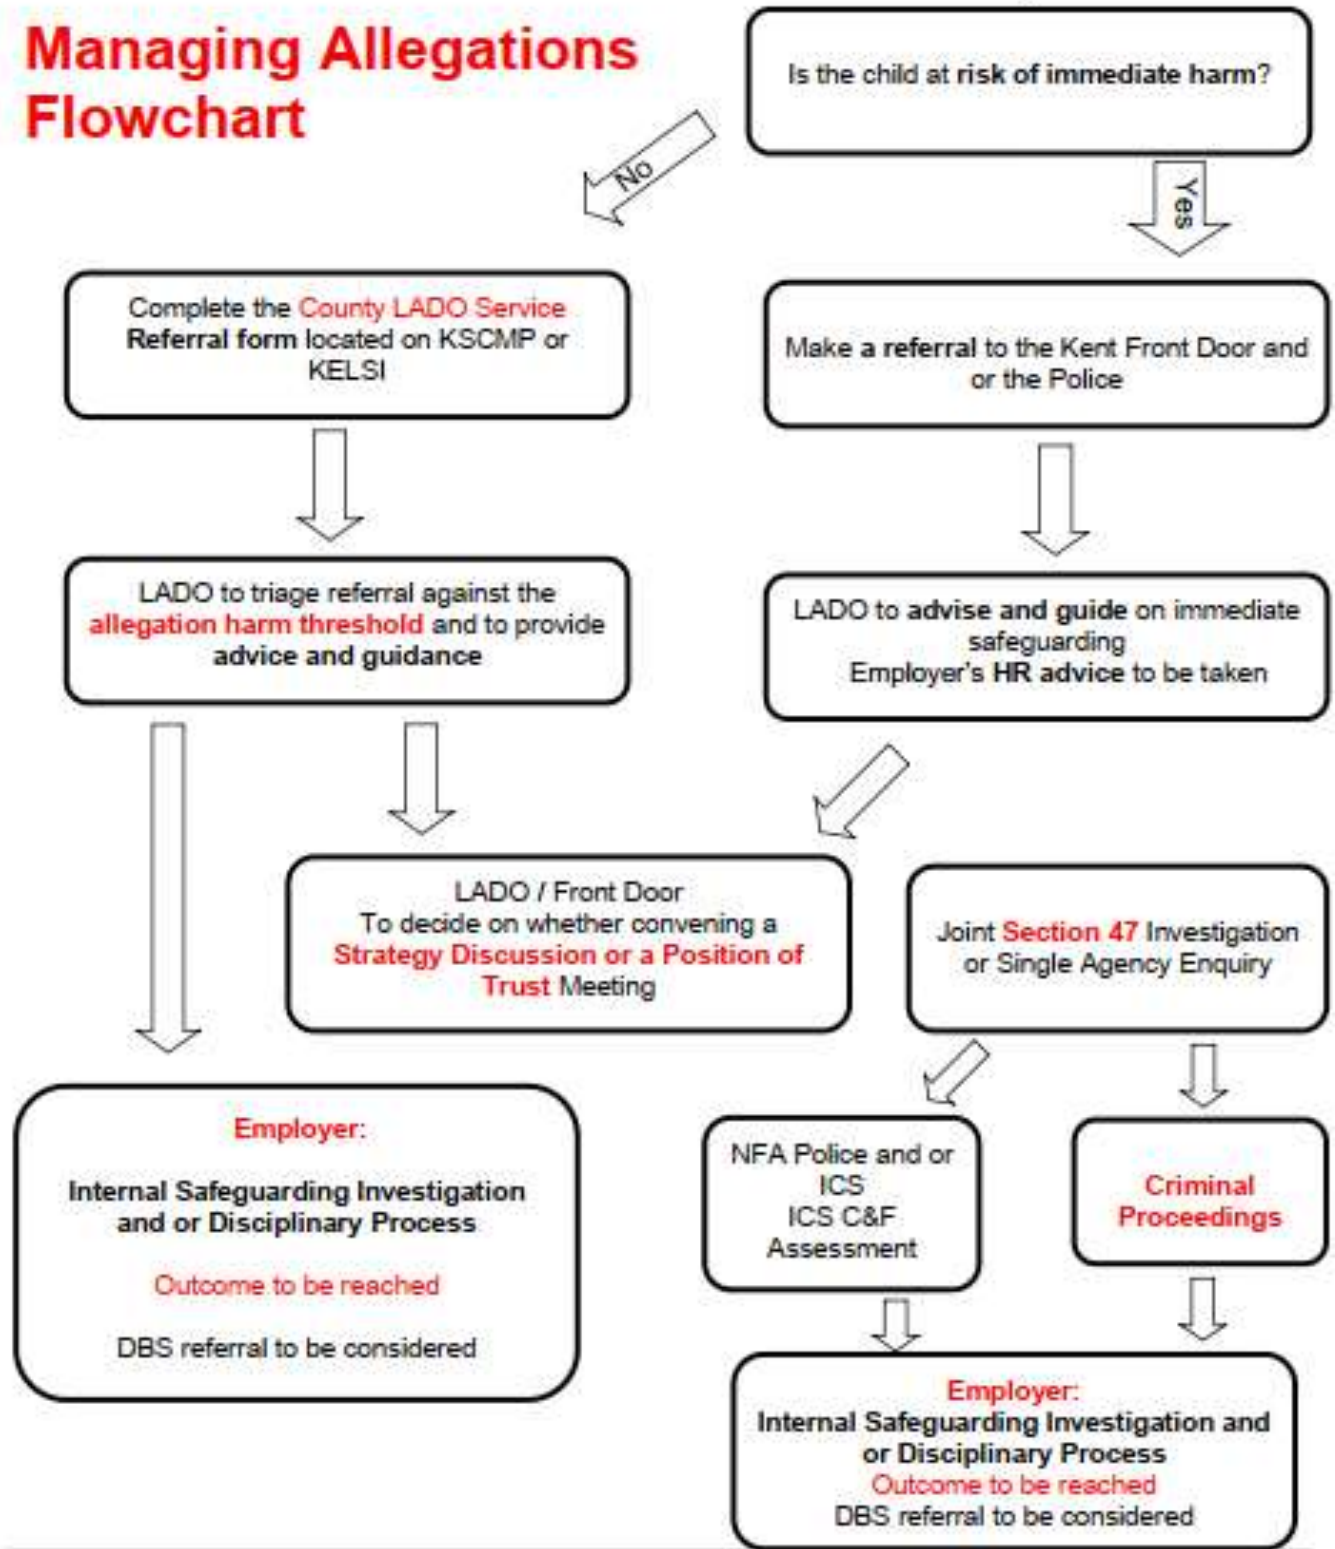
Managing Allegations Flowchart

Is the child at risk of immediate harm?

No

Yes

Complete the County LADO Service Referral form located on KSCMP or KELSI

Make a referral to the Kent Front Door and or the Police

LADO to triage referral against the allegation harm threshold and to provide advice and guidance

LADO to advise and guide on immediate safeguarding
Employer's HR advice to be taken

LADO / Front Door
To decide on whether convening a Strategy Discussion or a Position of Trust Meeting

Joint Section 47 Investigation or Single Agency Enquiry

Employer:

Internal Safeguarding Investigation and or Disciplinary Process

Outcome to be reached

DBS referral to be considered

NFA Police and or ICS
ICS C&F Assessment

Criminal Proceedings

Employer:
Internal Safeguarding Investigation and or Disciplinary Process
Outcome to be reached
DBS referral to be considered